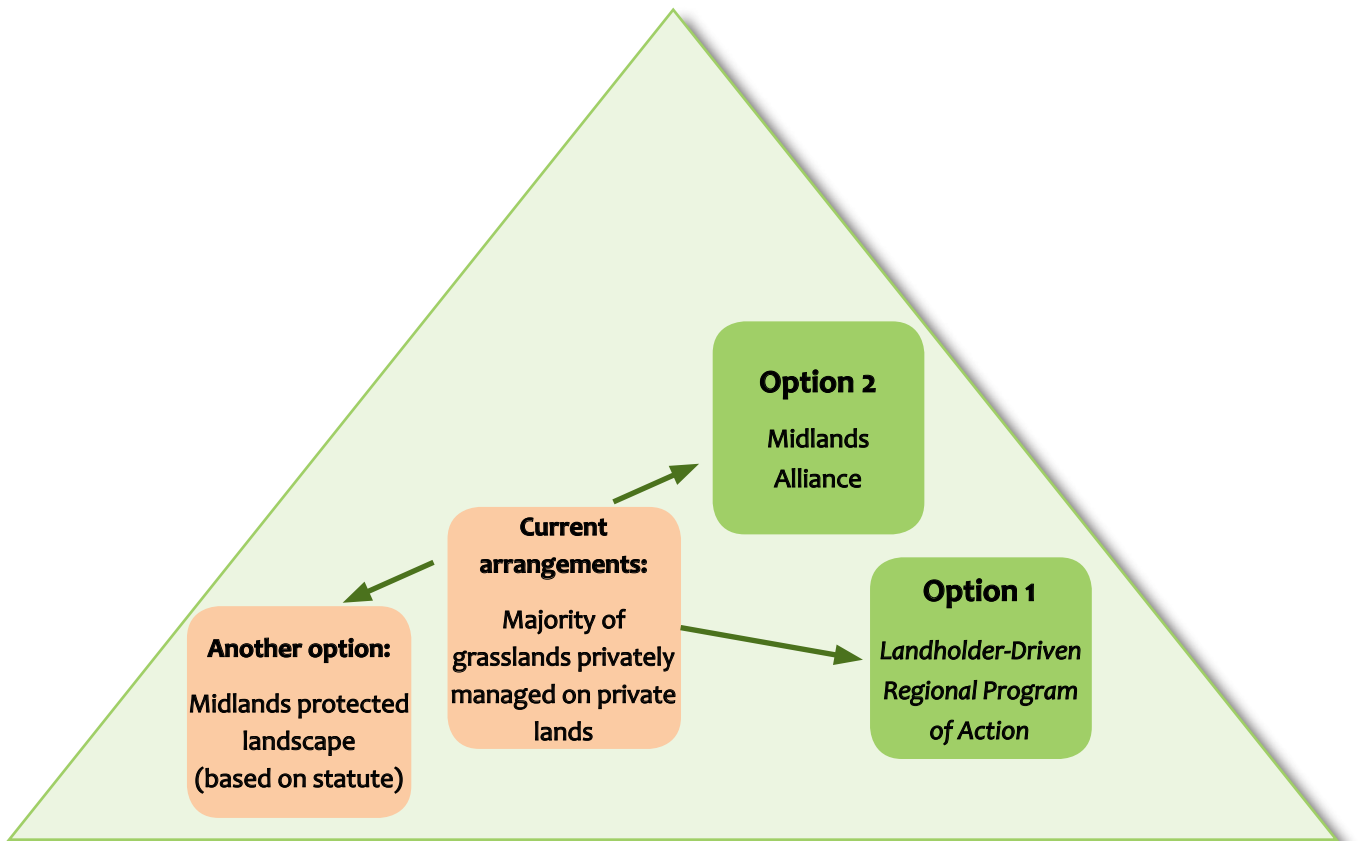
Option 2

Midlands Alliance

Current arrangements:

Majority of grasslands privately managed on private lands

Another option:

Midlands protected landscape (based on statute)

Option 1

*Landholder-Driven Regional Program of Action*